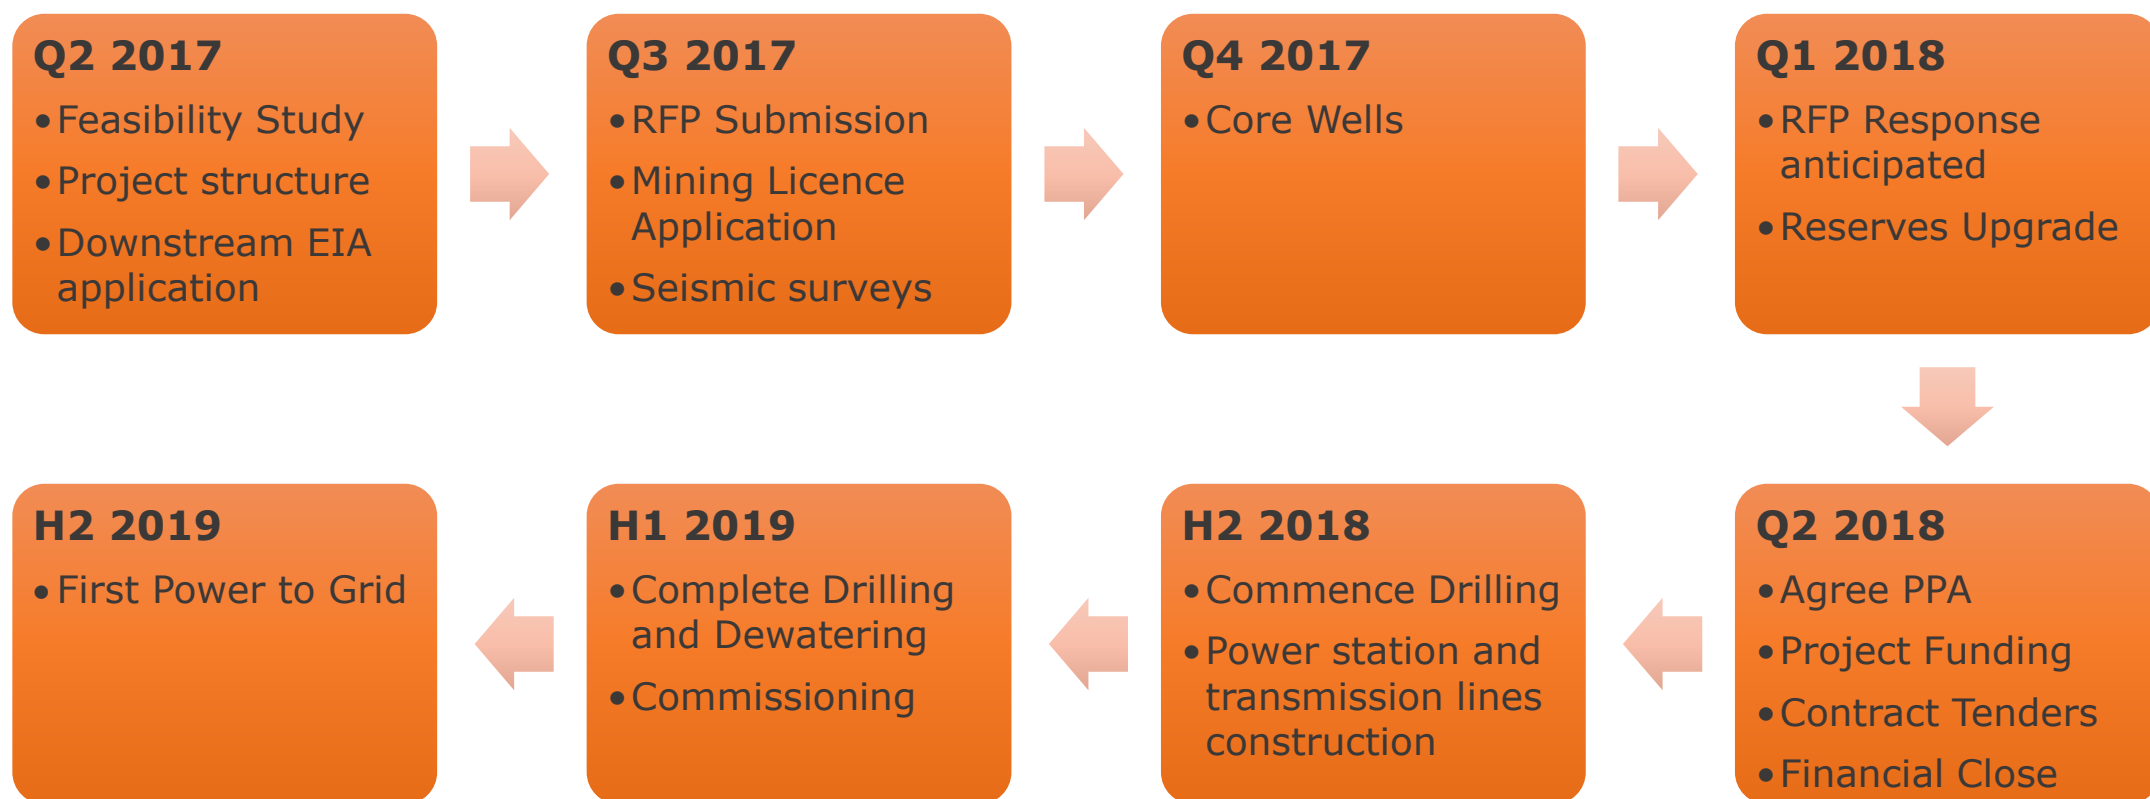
Q2 2017
• Feasibility Study
• Project structure
• Downstream EIA application

Q3 2017
• RFP Submission
• Mining Licence Application
• Seismic surveys

Q4 2017
• Core Wells

Q1 2018
• RFP Response anticipated
• Reserves Upgrade

Q2 2018
• Agree PPA
• Project Funding
• Contract Tenders
• Financial Close

H2 2018
• Commence Drilling
• Power station and transmission lines construction

H1 2019
• Complete Drilling and Dewatering
• Commissioning

H2 2019
• First Power to Grid